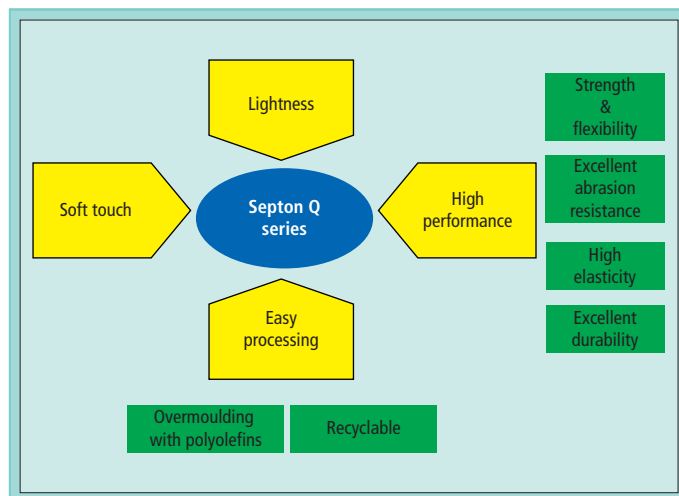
Lightness

Soft touch

Septon Q series

High performance

Easy processing

Strength & flexibility

Excellent abrasion resistance

High elasticity

Excellent durability

Overmoulding with polyolefins

Recyclable